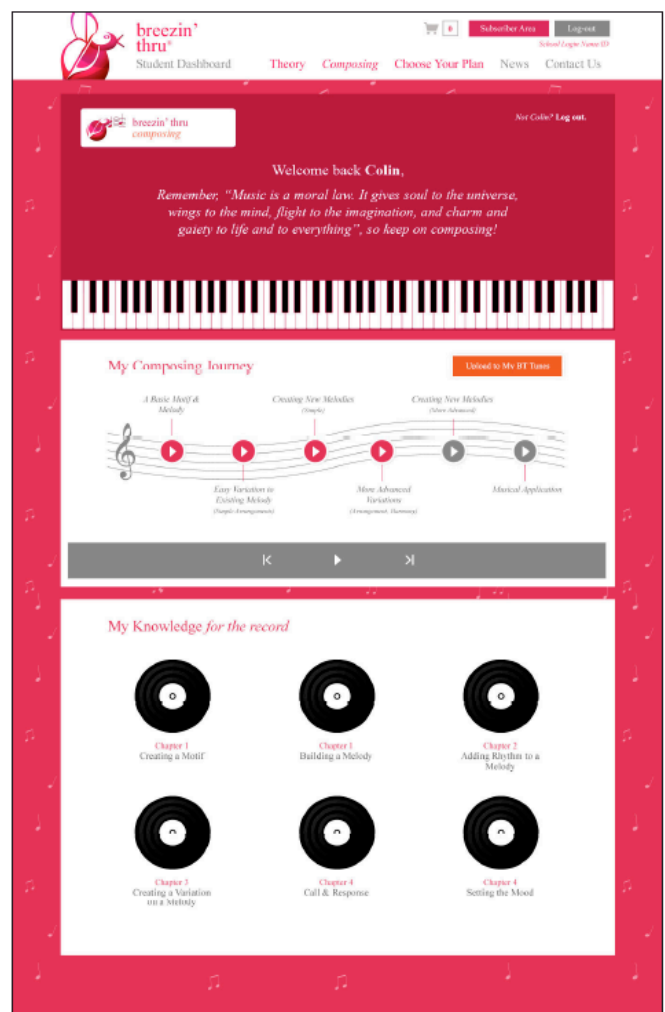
breezin' thru®

0 Subscriber Area Log-out

School Login Name/ID

Student Dashboard Theory Composing Choose Your Plan News Contact Us

breezin' thru composing

Not Colin? Log out.

Welcome back Colin,

Remember, "Music is a moral law. It gives soul to the universe, wings to the mind, flight to the imagination, and charm and gaiety to life and to everything", so keep on composing!

My Composing Journey

Upload to My BT Tunes

A Basic Motif & Melody

Creating New Melodies (Simple)

Creating New Melodies (More Advanced)

Easy Variation to Existing Melody (Simple Arrangement)

More Advanced Variations (Arrangement, Harmony)

Musical Application

My Knowledge for the record

Chapter 1 Creating a Motif

Chapter 1 Building a Melody

Chapter 2 Adding Rhythm to a Melody

Chapter 3 Creating a Variation on a Melody

Chapter 4 Call & Response

Chapter 4 Setting the Mood